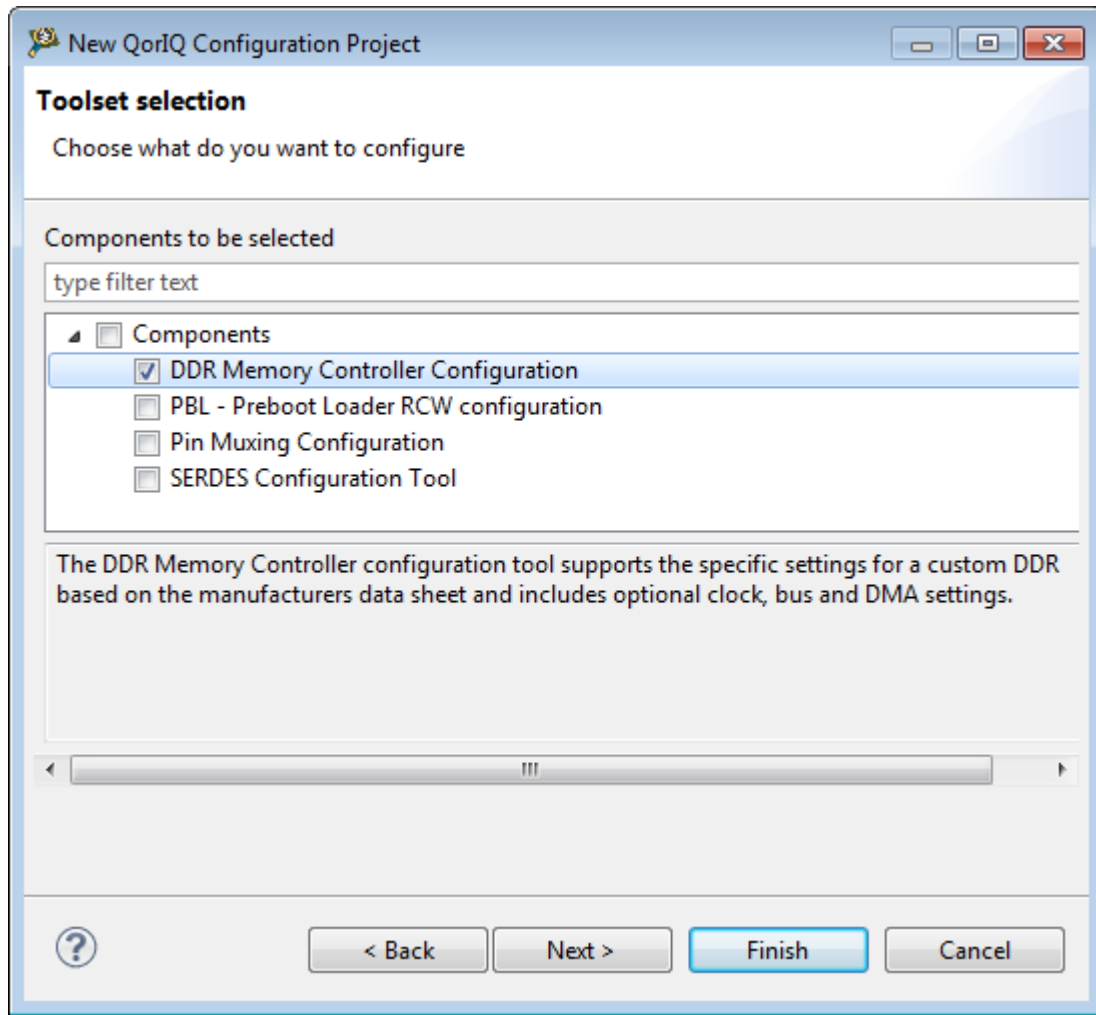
New QorIQ Configuration Project

Toolset selection

Choose what do you want to configure

Components to be selected

type filter text

Components
DDR Memory Controller Configuration
PBL - Preboot Loader RCW configuration
Pin Muxing Configuration
SERDES Configuration Tool

The DDR Memory Controller configuration tool supports the specific settings for a custom DDR based on the manufacturers data sheet and includes optional clock, bus and DMA settings.

< Back
Next >
Finish
Cancel